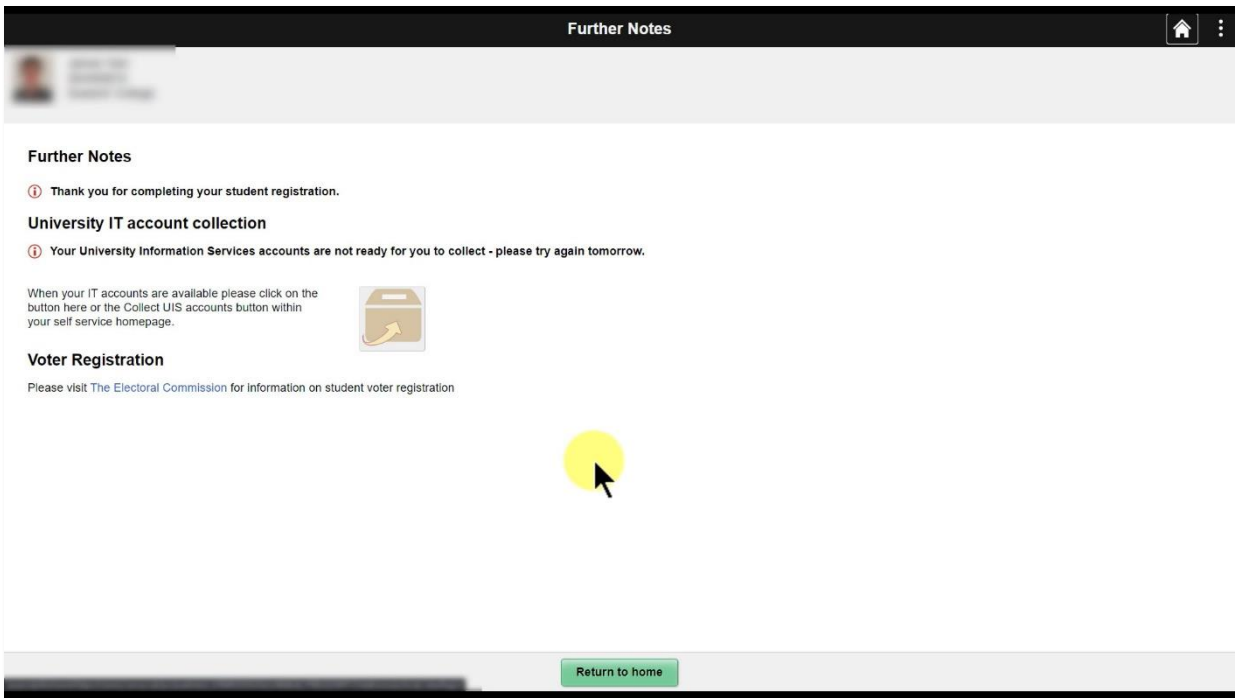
Further Notes

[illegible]

Further Notes

Thank you for completing your student registration.

University IT account collection

Your University Information Services accounts are not ready for you to collect - please try again tomorrow.

When your IT accounts are available please click on the button here or the Collect UIS accounts button within your self service homepage.

Voter Registration

Please visit The Electoral Commission for information on student voter registration

Return to home